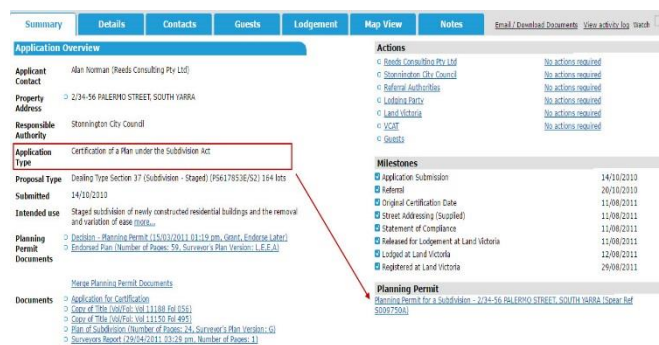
Summary | Details | Contacts | Guests | Lodgement | Map View | Notes | Email / Download Documents | View activity log | Watch

Application Overview

| | |
|---|---|
| Applicant Contact | Alan Norman (Reeds Consulting Pty Ltd) |
| Property Address | 2/34-56 PALERMO STREET, SOUTH YARRA |
| Responsible Authority | Stonnington City Council |
| Application Type | Certification of a Plan under the Subdivision Act |
| Proposal Type | Dealing Type Section 37 (Subdivision - Staged) (PS617853E/S2) 164 lots |
| Submitted | 14/10/2010 |
| Intended use | Staged subdivision of newly constructed residential buildings and the removal and variation of ease more... |
| Planning Permit Documents | Decision - Planning Permit (15/03/2011 01:19 pm, Grant, Endorse Later)<br>Endorsed Plan (Number of Pages: 59, Surveyor's Plan Version: L.E.E.A) |

Merge Planning Permit Documents

| | |
|---|---|
| Documents | Application for Certification<br>Copy of Title (Vol/Fol: Vol 11188 Fol 056)<br>Copy of Title (Vol/Fol: Vol 11150 Fol 495)<br>Plan of Subdivision (Number of Pages: 24, Surveyor's Plan Version: G)<br>Surveyors Report (29/04/2011 03:29 pm, Number of Pages: 1) |

Actions

| | |
|---|---|
| Reeds Consulting Pty Ltd | No actions required |
| Stonnington City Council | No actions required |
| Referral Authorities | No actions required |
| Lodging Party | No actions required |
| Land Victoria | No actions required |
| VCAT | No actions required |
| Guests | |

Milestones

| | |
|---|---|
| Application Submission | 14/10/2010 |
| Referral | 20/10/2010 |
| Original Certification Date | 11/08/2011 |
| Street Addressing (Supplied) | 11/08/2011 |
| Statement of Compliance | 11/08/2011 |
| Released for Lodgement at Land Victoria | 11/08/2011 |
| Lodged at Land Victoria | 12/08/2011 |
| Registered at Land Victoria | 29/08/2011 |

Planning Permit

Planning Permit for a Subdivision - 2/34-56 PALERMO STREET, SOUTH YARRA (Spear Ref S0097506)